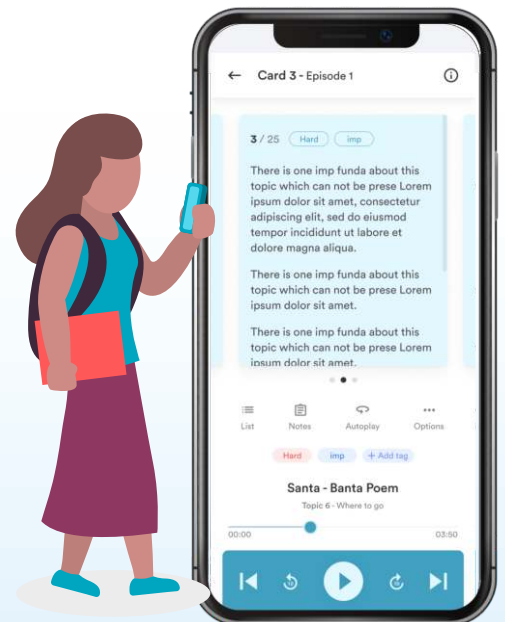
Card 3 - Episode 1

3 / 25 Hard imp

There is one imp funda about this topic which can not be prese Lorem ipsum dolor sit amet, consectetur adipiscing elit, sed do eiusmod tempor incididunt ut labore et dolore magna aliqua.

There is one imp funda about this topic which can not be prese Lorem ipsum dolor sit amet.

There is one imp funda about this topic which can not be prese Lorem ipsum dolor sit amet.

List Notes Autoplay Options

Hard imp + Add tag

Santa - Banta Poem

Topic 6 - Where to go

00:00 03:50